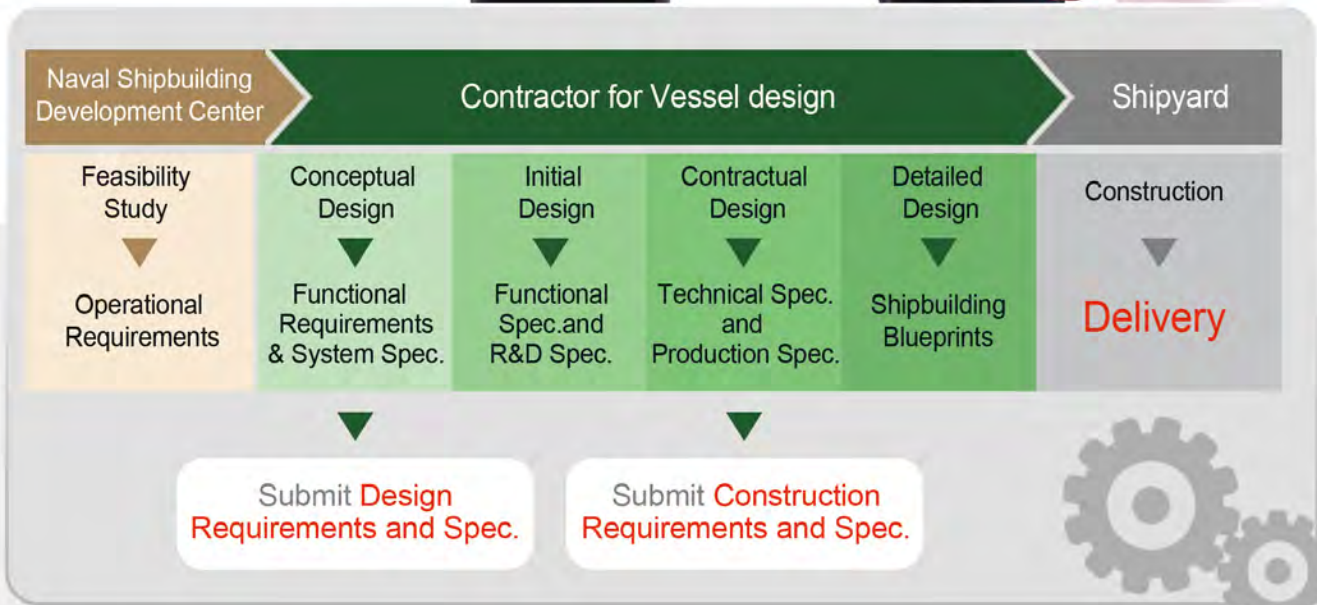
Naval Shipbuilding Development Center

Contractor for Vessel design

Shipyard

Feasibility Study

Operational Requirements

Conceptual Design

Functional Requirements & System Spec.

Initial Design

Functional Spec.and R&D Spec.

Contractual Design

Technical Spec. and Production Spec.

Detailed Design

Shipbuilding Blueprints

Construction

Delivery

Submit Design Requirements and Spec.

Submit Construction Requirements and Spec.